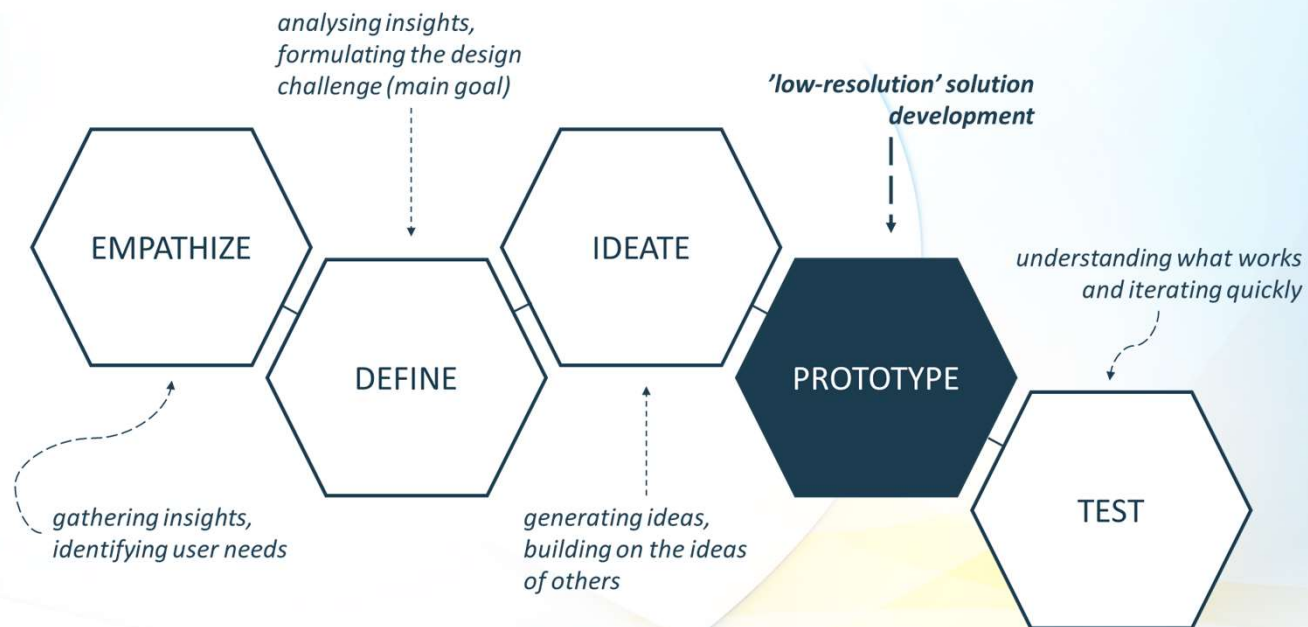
analysing insights, formulating the design challenge (main goal)

'low-resolution' solution development

EMPATHIZE

DEFINE

IDEATE

PROTOTYPE

TEST

understanding what works and iterating quickly

gathering insights, identifying user needs

generating ideas, building on the ideas of others